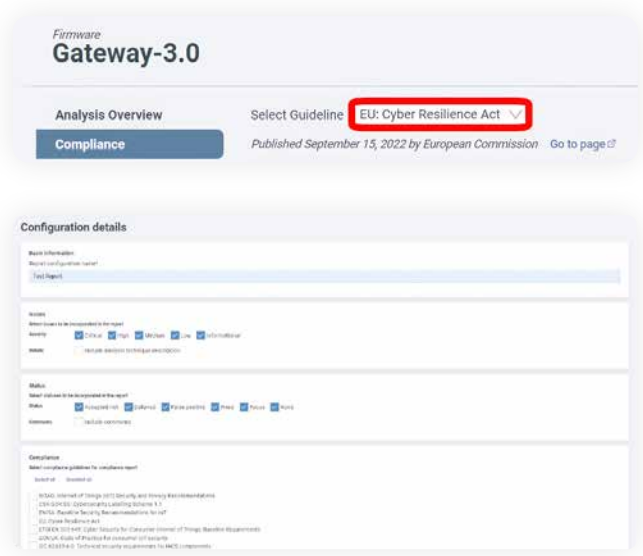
Firmware
Gateway-3.0

Analysis Overview
Compliance

Select Guideline EU: Cyber Resilience Act
Published September 15, 2022 by European Commission Go to page

Configuration details

Basic information
Report configuration name*
Test Report

Issues
Select issues to be incorporated in the report
Severity Critical High Medium Low Informational
Details Include analysis technique description

Status
Select statuses to be incorporated in the report
Status Accepted risk Deferred False positive Fixed Focus None
Comments Include comments

Compliance
Select compliance guidelines for compliance report
Select all Deselect all
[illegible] Internet of Things (IoT) Security and Privacy Recommendations
CSA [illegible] Cybersecurity Labelling Scheme 1.1
ENISA Baseline Security Recommendations for IoT
EU Cyber Resilience Act
ETSI EN 303 645 Cyber Security for Consumer Internet of Things: Baseline Requirements
GOV.UK Code of Practice for consumer IoT security
IEC 62443-4-2 Technical security requirements for IACS components